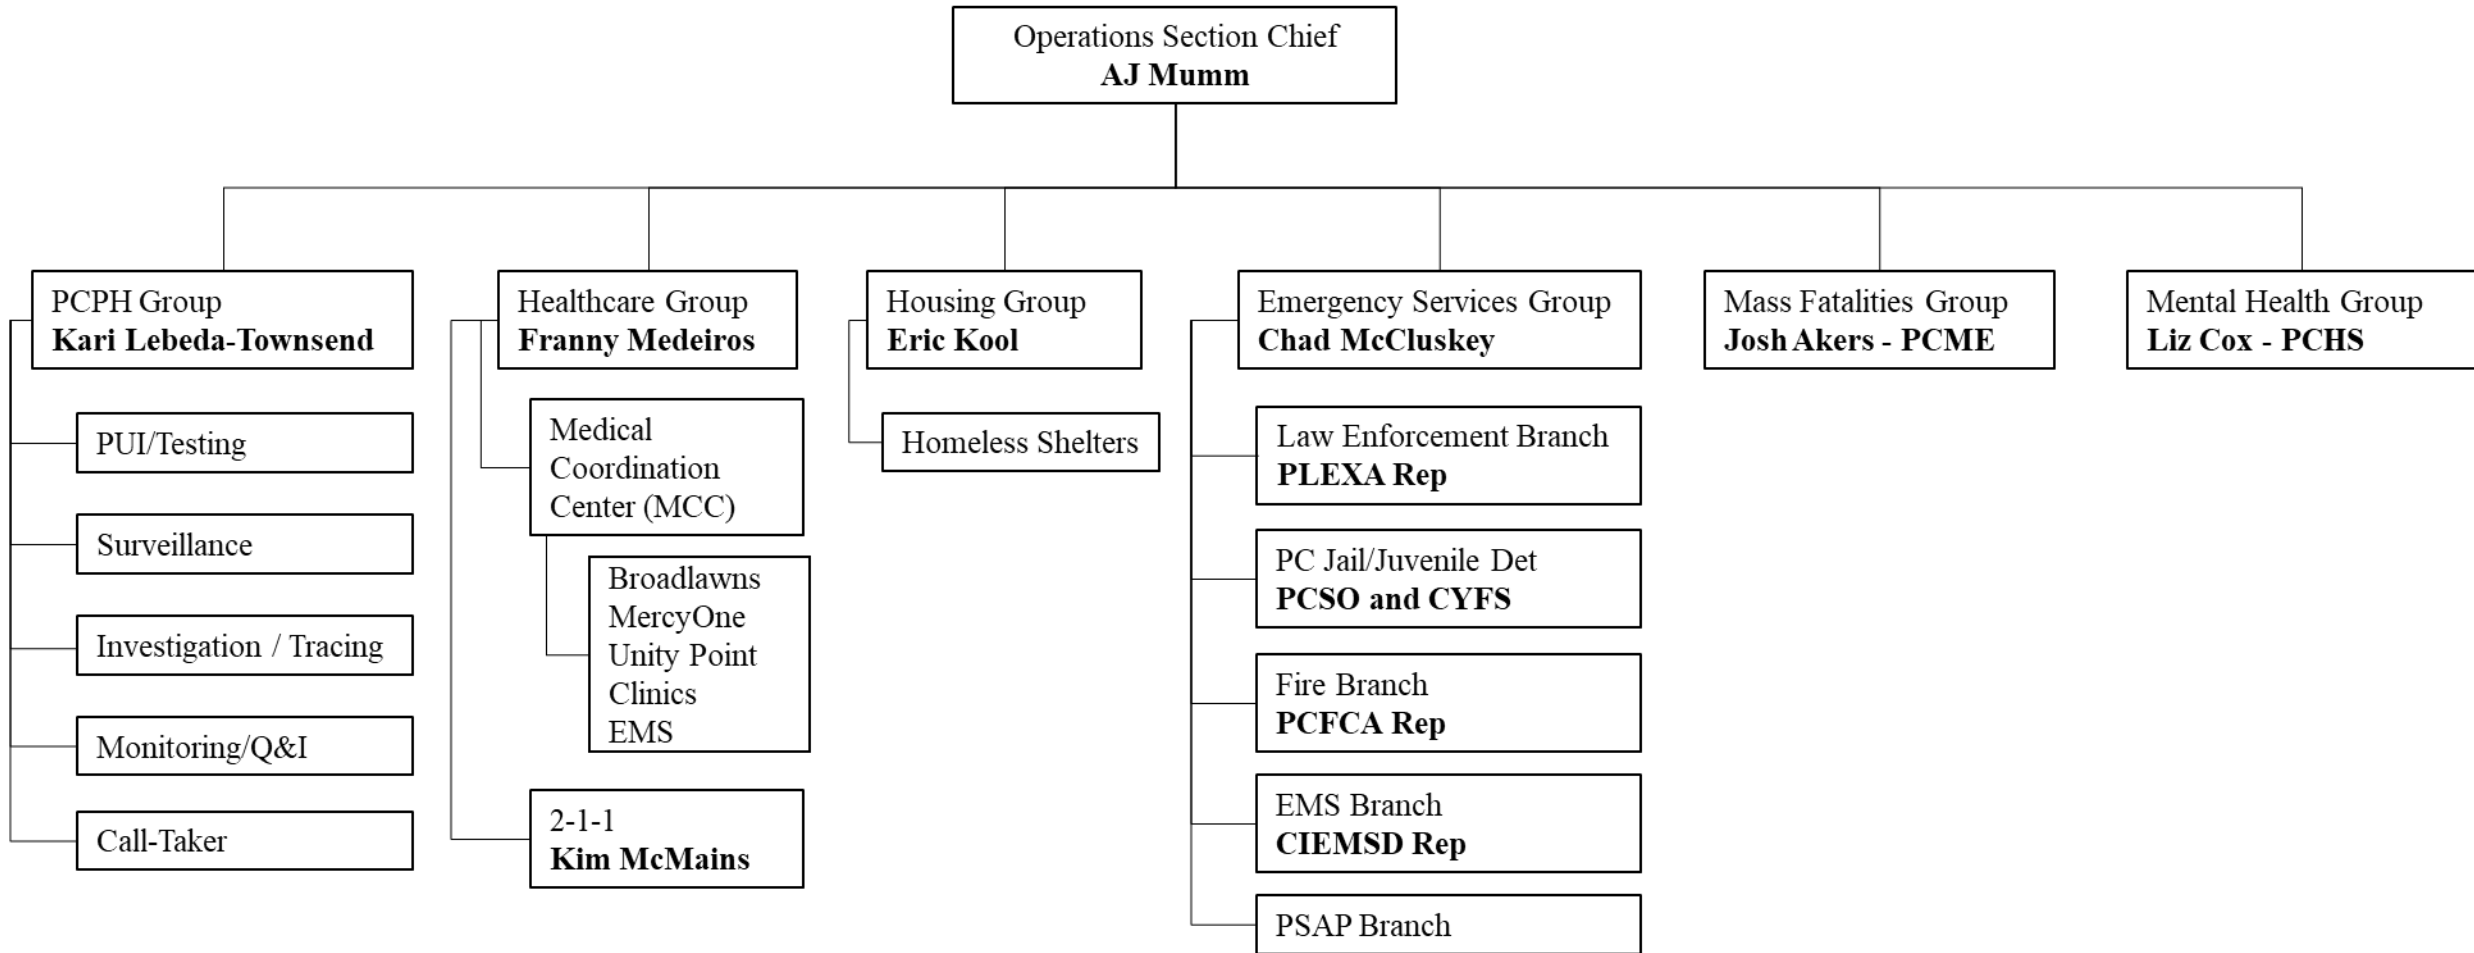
Operations Section Chief
**AJ Mumm**

PCPH Group
**Kari Lebeda-Townsend**

PUI/Testing

Surveillance

Investigation / Tracing

Monitoring/Q&I

Call-Taker

Healthcare Group
**Franny Medeiros**

Medical Coordination Center (MCC)

Broadlawns
MercyOne
Unity Point
Clinics
EMS

2-1-1
**Kim McMains**

Housing Group
**Eric Kool**

Homeless Shelters

Emergency Services Group
**Chad McCluskey**

Law Enforcement Branch
**PLEXA Rep**

PC Jail/Juvenile Det
**PCSO and CYFS**

Fire Branch
**PCFCA Rep**

EMS Branch
**CIEMSD Rep**

PSAP Branch

Mass Fatalities Group
**Josh Akers - PCME**

Mental Health Group
**Liz Cox - PCHS**